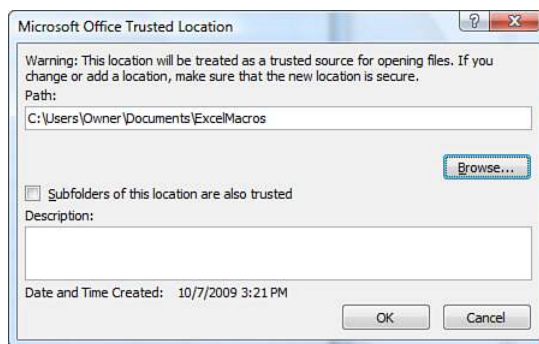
Microsoft Office Trusted Location

?

X

Warning: This location will be treated as a trusted source for opening files. If you change or add a location, make sure that the new location is secure.

Path:

C:\Users\Owner\Documents\ExcelMacros

Browse...

Subfolders of this location are also trusted

Description:

Date and Time Created: 10/7/2009 3:21 PM

OK

Cancel